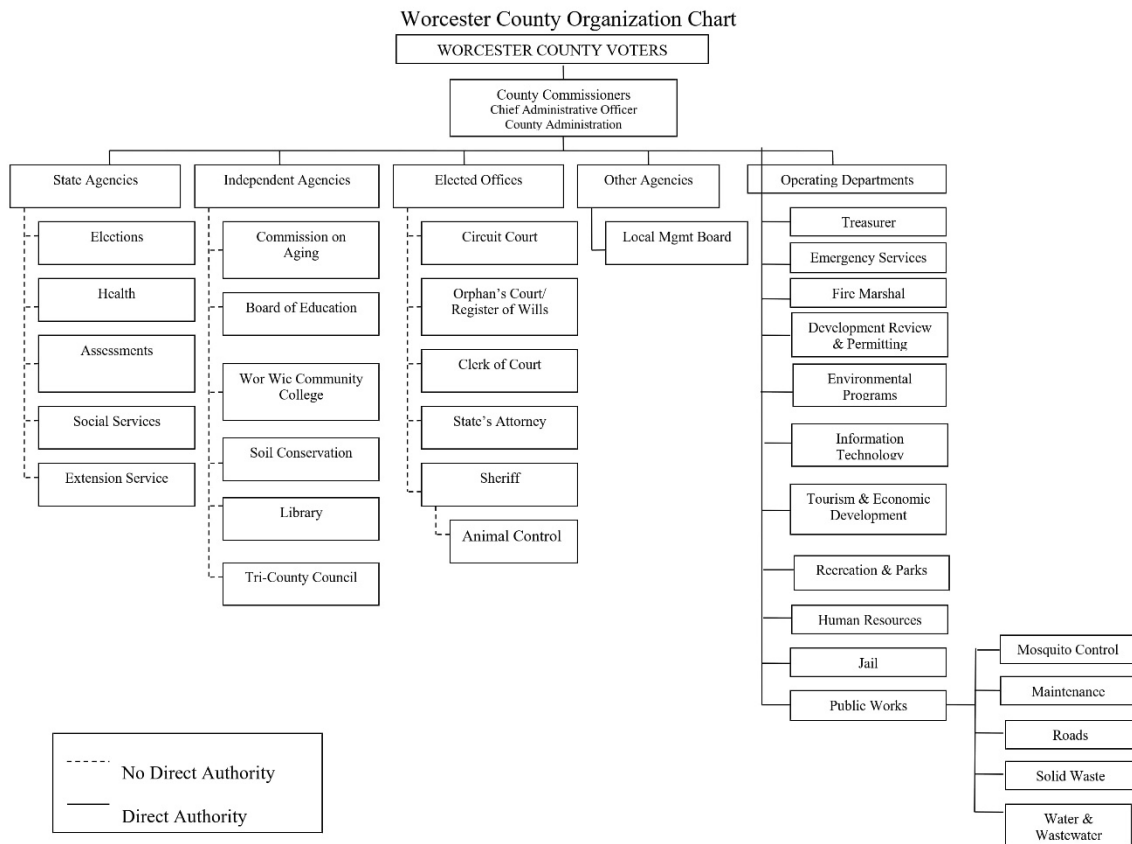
Worcester County Organization Chart

WORCESTER COUNTY VOTERS

County Commissioners
Chief Administrative Officer
County Administration

State Agencies

Elections

Health

Assessments

Social Services

Extension Service

Independent Agencies

Commission on Aging

Board of Education

Wor Wic Community College

Soil Conservation

Library

Tri-County Council

Elected Offices

Circuit Court

Orphan's Court/ Register of Wills

Clerk of Court

State's Attorney

Sheriff

Animal Control

Other Agencies

Local Mgmt Board

Operating Departments

Treasurer

Emergency Services

Fire Marshal

Development Review & Permitting

Environmental Programs

Information Technology

Tourism & Economic Development

Recreation & Parks

Human Resources

Jail

Public Works

Mosquito Control

Maintenance

Roads

Solid Waste

Water & Wastewater

No Direct Authority

Direct Authority